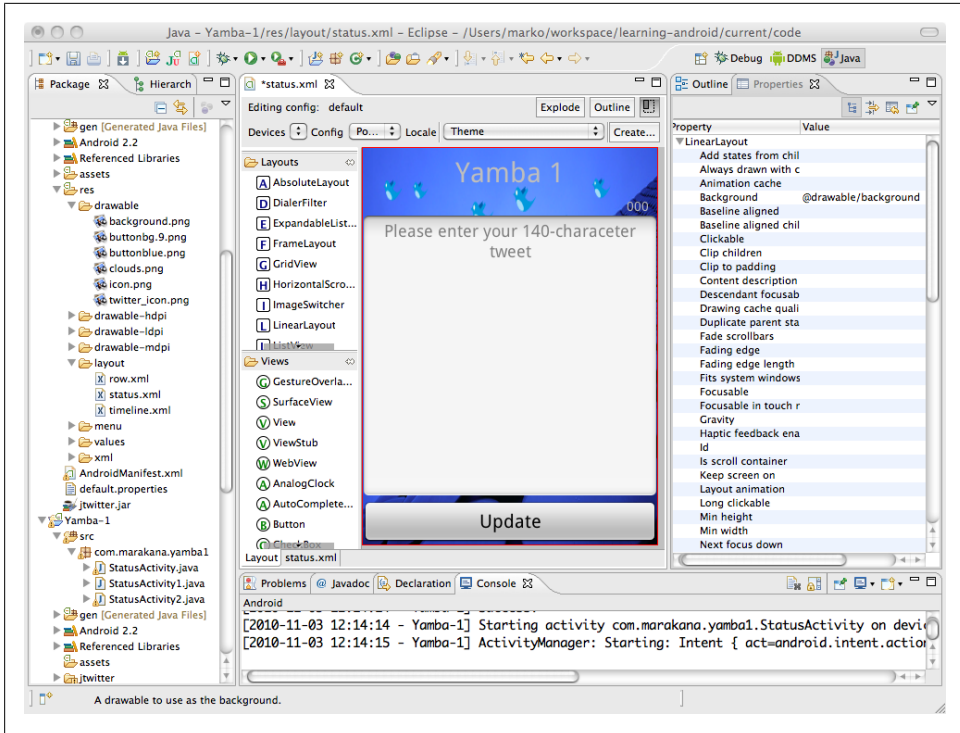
Java - Yamba-1/res/layout/status.xml - Eclipse - /Users/marko/workspace/learning-android/current/code

Debug DDMS Java

Package Hierarch

gen [Generated Java Files]
Android 2.2
Referenced Libraries
assets
res
drawable
background.png
buttonbg.9.png
buttonblue.png
clouds.png
icon.png
twitter_icon.png
drawable-hdpi
drawable-ldpi
drawable-mdpi
layout
row.xml
status.xml
timeline.xml
menu
values
xml
AndroidManifest.xml
default.properties
jtwitter.jar
Yamba-1
src
com.marakana.yamba1
StatusActivity.java
StatusActivity1.java
StatusActivity2.java
gen [Generated Java Files]
Android 2.2
Referenced Libraries
assets
jtwitter

*status.xml

Editing config: default
Explode Outline
Devices Config Po... Locale Theme Create...

Layouts
AbsoluteLayout
DialerFilter
ExpandableList...
FrameLayout
GridView
HorizontalScro...
ImageSwitcher
LinearLayout
ListView
Views
GestureOverla...
SurfaceView
View
ViewStub
WebView
AnalogClock
AutoComplete...
Button
CheckBox

Yamba 1
000
Please enter your 140-character tweet
Update

Layout status.xml

Outline Properties

Property Value
LinearLayout
Add states from chil
Always drawn with c
Animation cache
Background @drawable/background
Baseline aligned
Baseline aligned chil
Clickable
Clip children
Clip to padding
Content description
Descendant focusab
Drawing cache quali
Duplicate parent sta
Fade scrollbars
Fading edge
Fading edge length
Fits system windows
Focusable
Focusable in touch r
Gravity
Haptic feedback ena
Id
Is scroll container
Keep screen on
Layout animation
Long clickable
Min height
Min width
Next focus down

Problems Javadoc Declaration Console

Android
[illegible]
[2010-11-03 12:14:14 - Yamba-1] Starting activity com.marakana.yamba1.StatusActivity on devic
[2010-11-03 12:14:15 - Yamba-1] ActivityManager: Starting: Intent { act=android.intent.action

A drawable to use as the background.